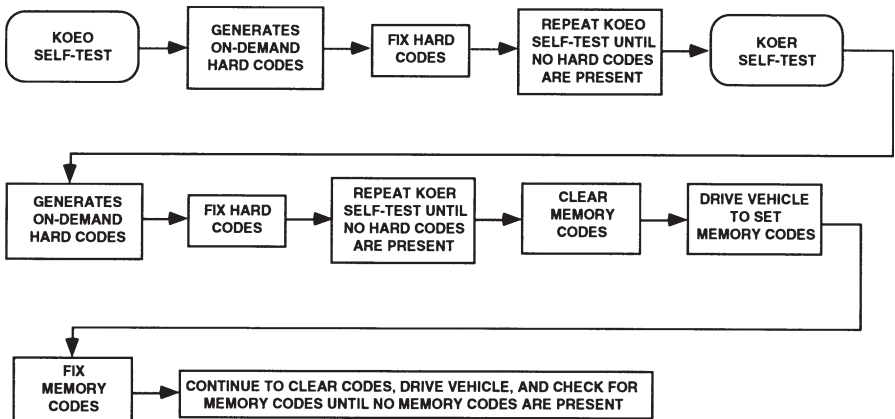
KOEO SELF-TEST

GENERATES ON-DEMAND HARD CODES

FIX HARD CODES

REPEAT KOEO SELF-TEST UNTIL NO HARD CODES ARE PRESENT

KOER SELF-TEST

GENERATES ON-DEMAND HARD CODES

FIX HARD CODES

REPEAT KOER SELF-TEST UNTIL NO HARD CODES ARE PRESENT

CLEAR MEMORY CODES

DRIVE VEHICLE TO SET MEMORY CODES

FIX MEMORY CODES

CONTINUE TO CLEAR CODES, DRIVE VEHICLE, AND CHECK FOR MEMORY CODES UNTIL NO MEMORY CODES ARE PRESENT